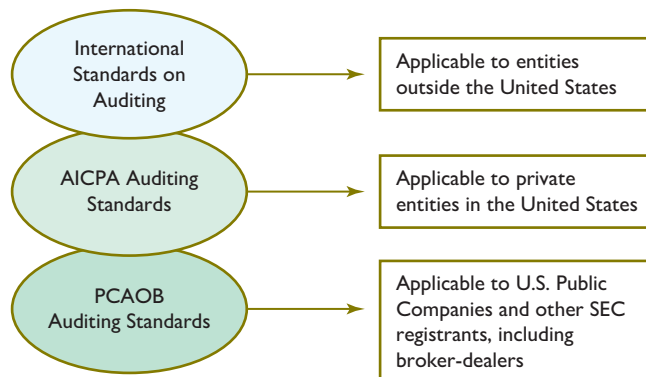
International Standards on Auditing

Applicable to entities outside the United States

AICPA Auditing Standards

Applicable to private entities in the United States

PCAOB Auditing Standards

Applicable to U.S. Public Companies and other SEC registrants, including broker-dealers